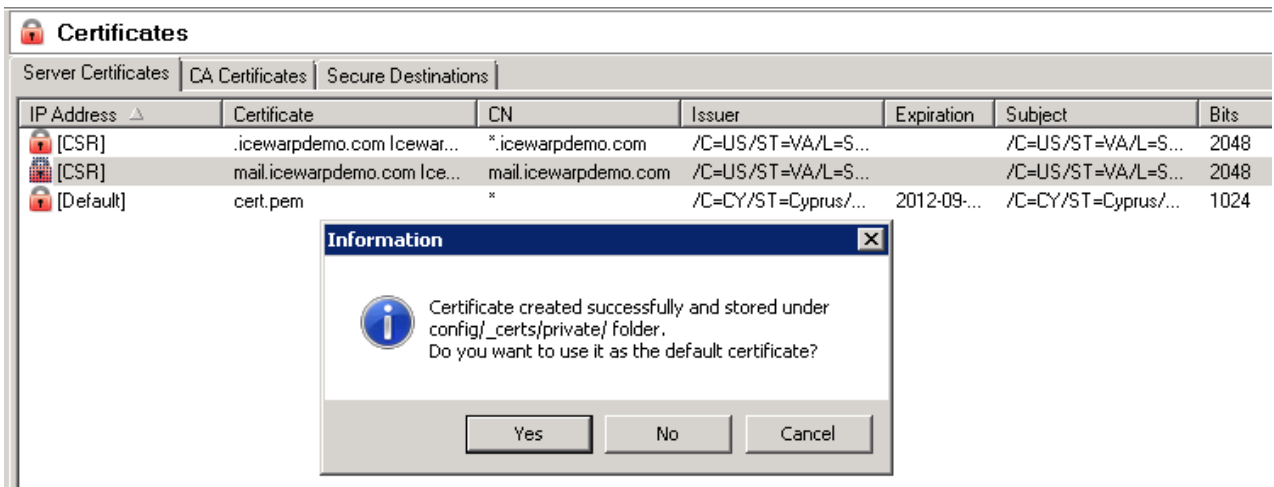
Certificates

Server Certificates | CA Certificates | Secure Destinations

| IP Address | Certificate | CN | Issuer | Expiration | Subject | Bits |
|---|---|---|---|---|---|---|
| [CSR] | .icewarpdemo.com Icewar... | *.icewarpdemo.com | /C=US/ST=VA/L=S... | | /C=US/ST=VA/L=S... | 2048 |
| [CSR] | mail.icewarpdemo.com Ice... | mail.icewarpdemo.com | /C=US/ST=VA/L=S... | | /C=US/ST=VA/L=S... | 2048 |
| [Default] | cert.pem | * | /C=CY/ST=Cyprus/... | 2012-09-... | /C=CY/ST=Cyprus/... | 1024 |

Information

Certificate created successfully and stored under config/_certs/private/ folder.
Do you want to use it as the default certificate?

Yes No Cancel